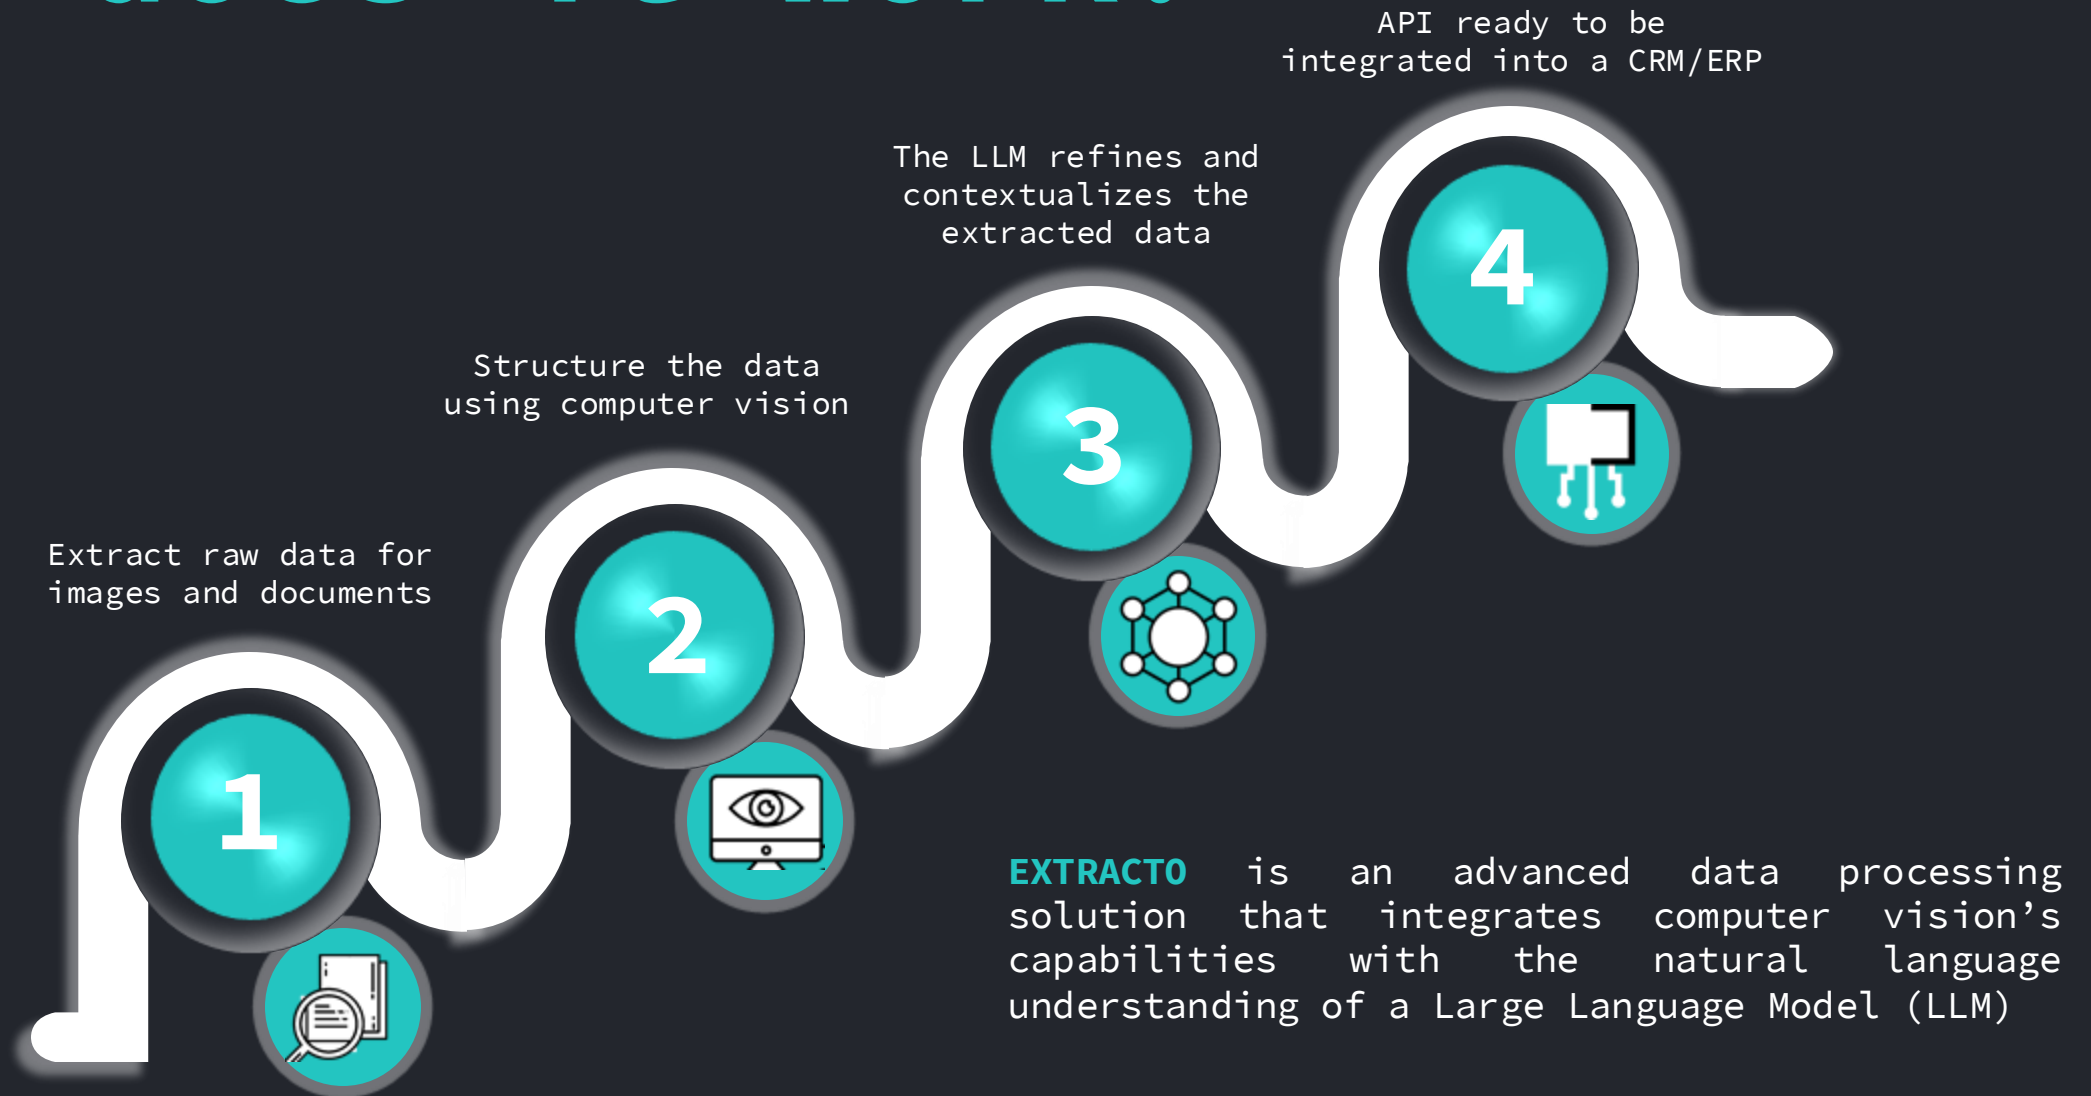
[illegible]

API ready to be integrated into a CRM/ERP

The LLM refines and contextualizes the extracted data

Structure the data using computer vision

Extract raw data for images and documents

4

3

2

1

EXTRACTO is an advanced data processing solution that integrates computer vision's capabilities with the natural language understanding of a Large Language Model (LLM)